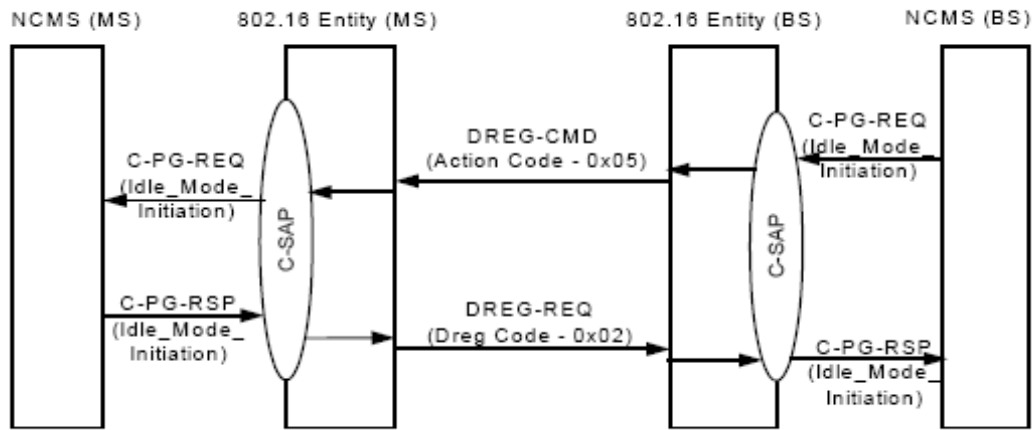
NCMS (MS)

802.16 Entity (MS)

802.16 Entity (BS)

NCMS (BS)

C-PG-REQ (Idle_Mode_ Initiation)

DREG-CMD (Action Code - 0x05)

C-PG-REQ (Idle_Mode_ Initiation)

C-SAP

C-SAP

C-PG-RSP (Idle_Mode_ Initiation)

DREG-REQ (Dreg Code - 0x02)

C-PG-RSP (Idle_Mode_ Initiation)